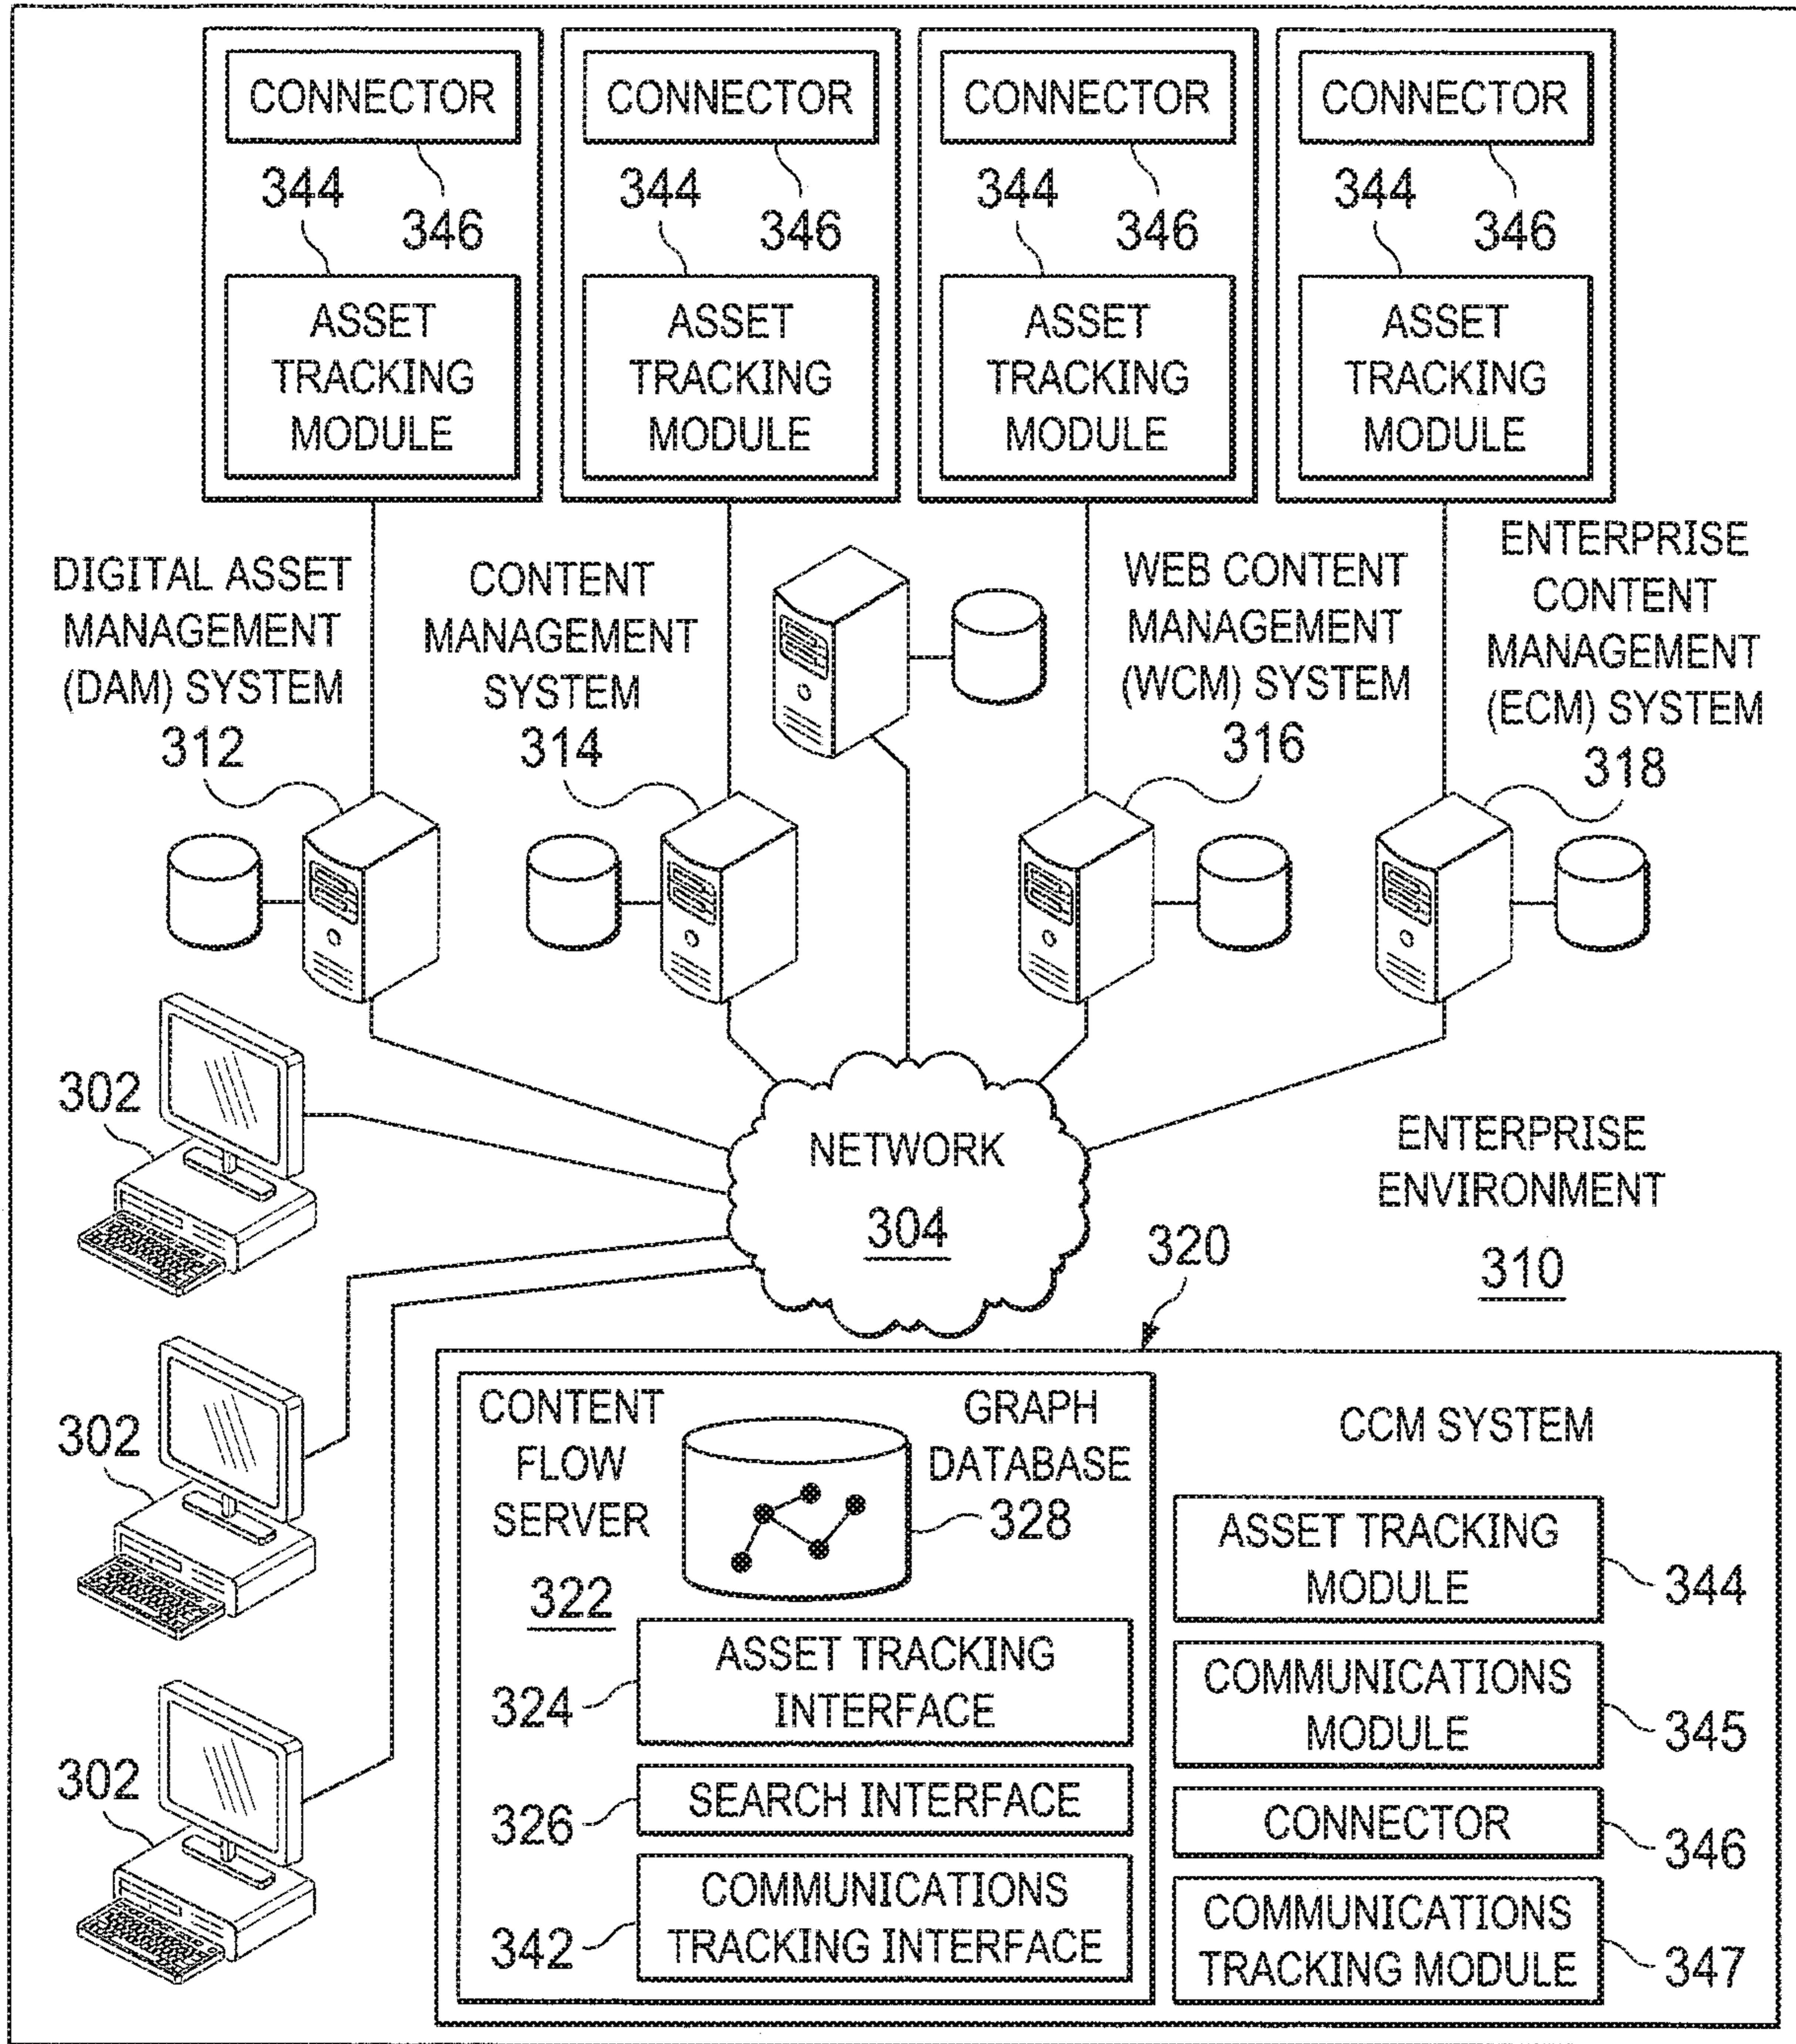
CONNECTOR
344
346
ASSET TRACKING MODULE

CONNECTOR
344
346
ASSET TRACKING MODULE

CONNECTOR
344
346
ASSET TRACKING MODULE

CONNECTOR
344
346
ASSET TRACKING MODULE

DIGITAL ASSET MANAGEMENT (DAM) SYSTEM
312

CONTENT MANAGEMENT SYSTEM
314

WEB CONTENT MANAGEMENT (WCM) SYSTEM
316

ENTERPRISE CONTENT MANAGEMENT (ECM) SYSTEM
318

302

302

302

NETWORK
304

ENTERPRISE ENVIRONMENT
310

320

CONTENT FLOW SERVER
322

GRAPH DATABASE
328

ASSET TRACKING INTERFACE
324

SEARCH INTERFACE
326

COMMUNICATIONS TRACKING INTERFACE
342

CCM SYSTEM

ASSET TRACKING MODULE
344

COMMUNICATIONS MODULE
345

CONNECTOR
346

COMMUNICATIONS TRACKING MODULE
347